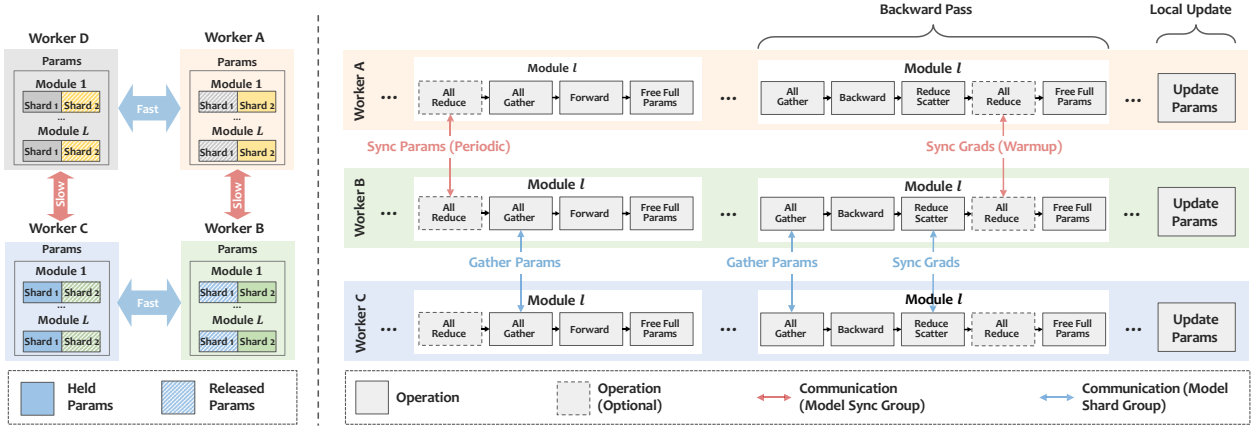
Worker D

Params

Module 1

Shard 1 Shard 2

...

Module $L$

Shard 1 Shard 2

Fast

Worker A

Params

Module 1

Shard 1 Shard 2

...

Module $L$

Shard 1 Shard 2

Slow

Slow

Worker C

Params

Module 1

Shard 1 Shard 2

...

Module $L$

Shard 1 Shard 2

Fast

Worker B

Params

Module 1

Shard 1 Shard 2

...

Module $L$

Shard 1 Shard 2

Held Params

Released Params

Backward Pass

Local Update

Worker A

... Module $l$ All Reduce All Gather Forward Free Full Params ... Module $l$ All Gather Backward Reduce Scatter All Reduce Free Full Params ... Update Params

Sync Params (Periodic)

Sync Grads (Warmup)

Worker B

... Module $l$ All Reduce All Gather Forward Free Full Params ... Module $l$ All Gather Backward Reduce Scatter All Reduce Free Full Params ... Update Params

Gather Params

Gather Params

Sync Grads

Worker C

... Module $l$ All Reduce All Gather Forward Free Full Params ... Module $l$ All Gather Backward Reduce Scatter All Reduce Free Full Params ... Update Params

Operation

Operation (Optional)

Communication (Model Sync Group)

Communication (Model Shard Group)